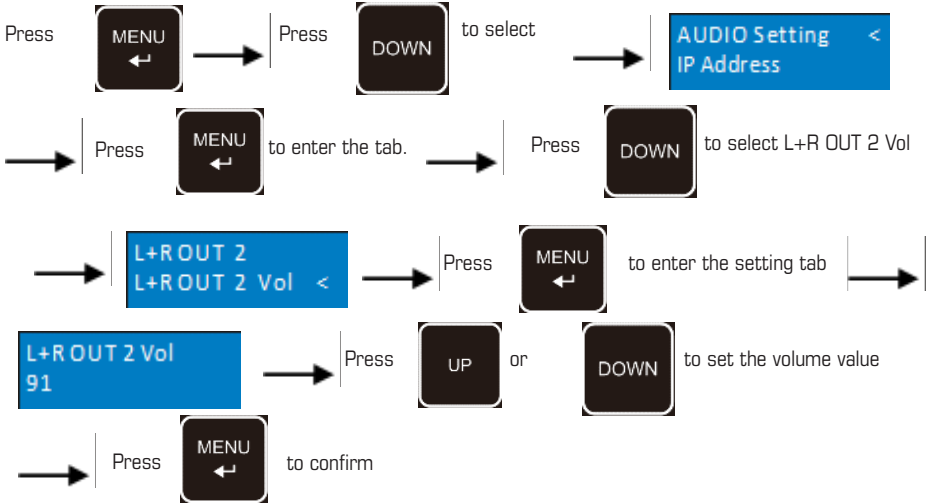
Press MENU ↵ Press DOWN to select AUDIO Setting < IP Address

Press MENU ↵ to enter the tab. Press DOWN to select L+R OUT 2 Vol

L+R OUT 2
L+R OUT 2 Vol < Press MENU ↵ to enter the setting tab

L+R OUT 2 Vol
91 Press UP or DOWN to set the volume value

Press MENU ↵ to confirm